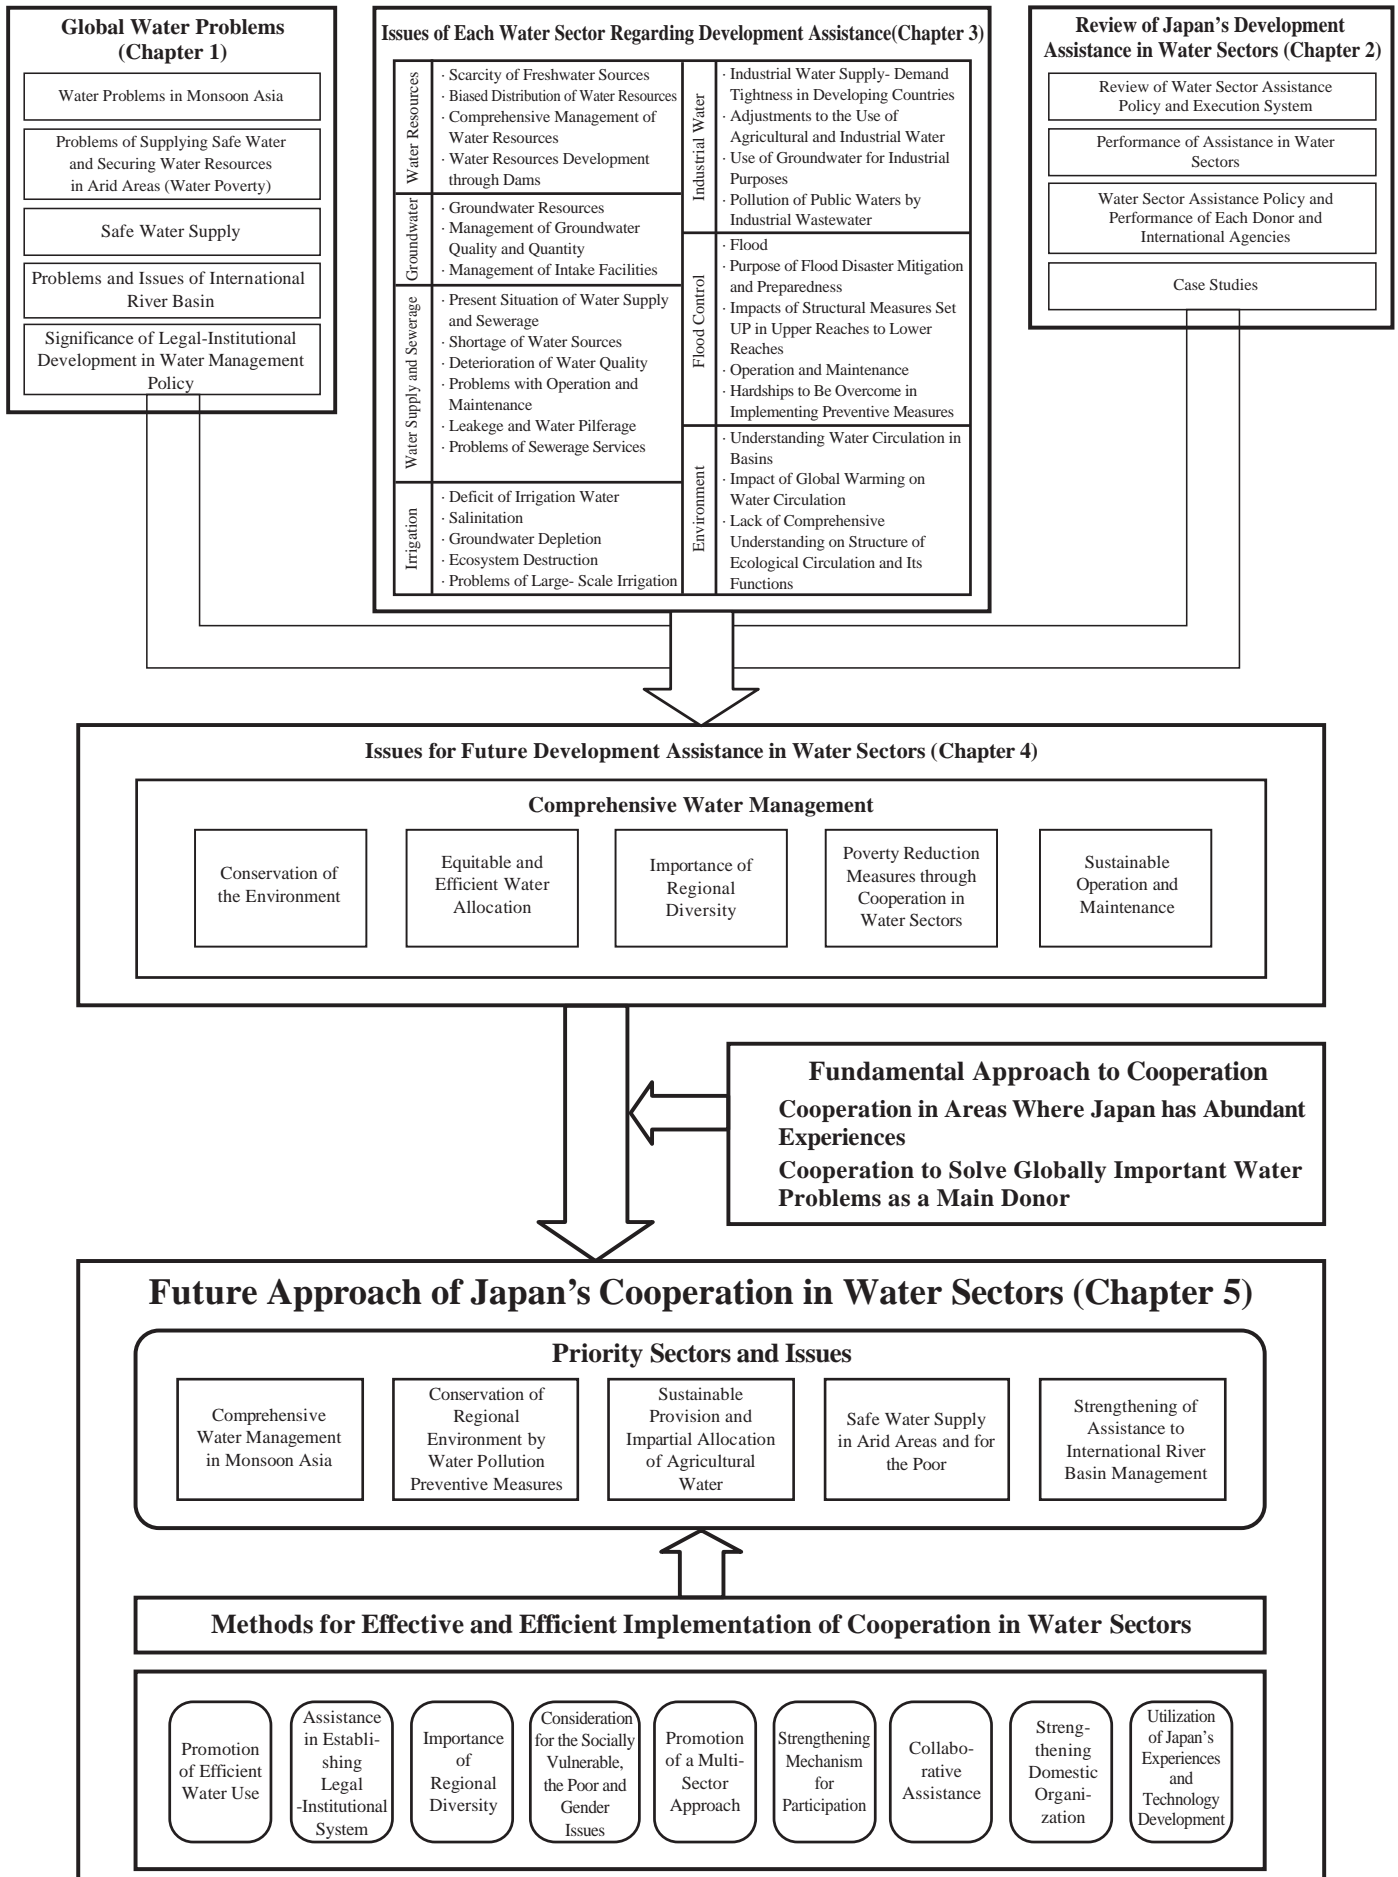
Global Water Problems (Chapter 1)

Water Problems in Monsoon Asia

Problems of Supplying Safe Water and Securing Water Resources in Arid Areas (Water Poverty)

Safe Water Supply

Problems and Issues of International River Basin

Significance of Legal-Institutional Development in Water Management Policy

Issues of Each Water Sector Regarding Development Assistance(Chapter 3)

| Water Resources | · Scarcity of Freshwater Sources<br>· Biased Distribution of Water Resources<br>· Comprehensive Management of Water Resources<br>· Water Resources Development through Dams | Industrial Water | · Industrial Water Supply- Demand Tightness in Developing Countries<br>· Adjustments to the Use of Agricultural and Industrial Water<br>· Use of Groundwater for Industrial Purposes<br>· Pollution of Public Waters by Industrial Wastewater |
|---|---|---|---|
| Groundwater | · Groundwater Resources<br>· Management of Groundwater Quality and Quantity<br>· Management of Intake Facilities | Flood Control | · Flood<br>· Purpose of Flood Disaster Mitigation and Preparedness<br>· Impacts of Structural Measures Set UP in Upper Reaches to Lower Reaches<br>· Operation and Maintenance<br>· Hardships to Be Overcome in Implementing Preventive Measures |
| Water Supply and Sewerage | · Present Situation of Water Supply and Sewerage<br>· Shortage of Water Sources<br>· Deterioration of Water Quality<br>· Problems with Operation and Maintenance<br>· Leakege and Water Pilferage<br>· Problems of Sewerage Services | Environment | · Understanding Water Circulation in Basins<br>· Impact of Global Warming on Water Circulation<br>· Lack of Comprehensive Understanding on Structure of Ecological Circulation and Its Functions |
| Irrigation | · Deficit of Irrigation Water<br>· Salinitation<br>· Groundwater Depletion<br>· Ecosystem Destruction<br>· Problems of Large- Scale Irrigation | | |

Review of Japan's Development Assistance in Water Sectors (Chapter 2)

Review of Water Sector Assistance Policy and Execution System

Performance of Assistance in Water Sectors

Water Sector Assistance Policy and Performance of Each Donor and International Agencies

Case Studies

Issues for Future Development Assistance in Water Sectors (Chapter 4)

Comprehensive Water Management

Conservation of the Environment

Equitable and Efficient Water Allocation

Importance of Regional Diversity

Poverty Reduction Measures through Cooperation in Water Sectors

Sustainable Operation and Maintenance

Fundamental Approach to Cooperation

Cooperation in Areas Where Japan has Abundant Experiences

Cooperation to Solve Globally Important Water Problems as a Main Donor

Future Approach of Japan's Cooperation in Water Sectors (Chapter 5)

Priority Sectors and Issues

Comprehensive Water Management in Monsoon Asia

Conservation of Regional Environment by Water Pollution Preventive Measures

Sustainable Provision and Impartial Allocation of Agricultural Water

Safe Water Supply in Arid Areas and for the Poor

Strengthening of Assistance to International River Basin Management

Methods for Effective and Efficient Implementation of Cooperation in Water Sectors

Promotion of Efficient Water Use

Assistance in Establishing Legal -Institutional System

Importance of Regional Diversity

Consideration for the Socially Vulnerable, the Poor and Gender Issues

Promotion of a Multi-Sector Approach

Strengthening Mechanism for Participation

Collaborative Assistance

Strengthening Domestic Organization

Utilization of Japan's Experiences and Technology Development